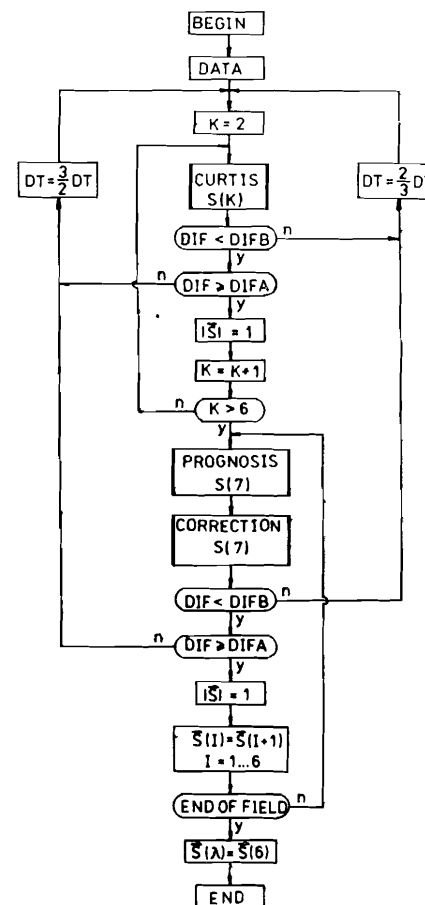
BEGIN

DATA

$DT=\frac{3}{2}DT$

K = 2

$DT=\frac{2}{3}DT$

CURTIS S(K)

DIF < DIFB
n
y

n
DIF ≥ DIFA
y

$|\vec{S}| = 1$

K = K+1

n
K > 6
y

PROGNOSIS S(7)

CORRECTION S(7)

DIF < DIFB
n
y

n
DIF ≥ DIFA
y

$|\vec{S}| = 1$

$\vec{S}(I)=\vec{S}(I+1)$
I = 1...6

END OF FIELD
n
y

$\vec{S}(\lambda)=\vec{S}(6)$

END